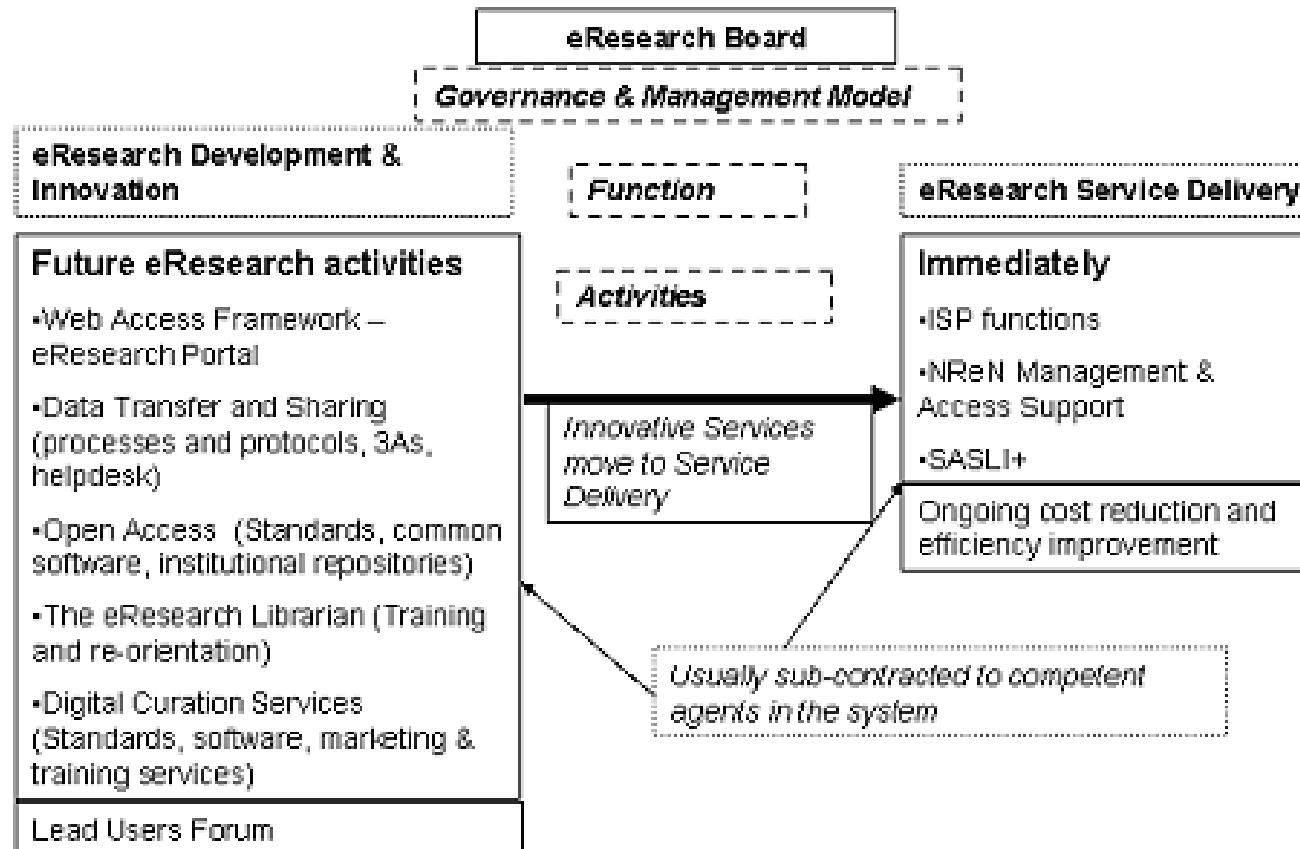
eResearch Board

Governance & Management Model

eResearch Development & Innovation

Function

eResearch Service Delivery

Future eResearch activities

•Web Access Framework – eResearch Portal

•Data Transfer and Sharing (processes and protocols, 3As, helpdesk)

•Open Access (Standards, common software, institutional repositories)

•The eResearch Librarian (Training and re-orientation)

•Digital Curation Services (Standards, software, marketing & training services)

Lead Users Forum

Activities

Innovative Services move to Service Delivery

Immediately

•ISP functions

•NReN Management & Access Support

•SASLI+

Ongoing cost reduction and efficiency improvement

Usually sub-contracted to competent agents in the system